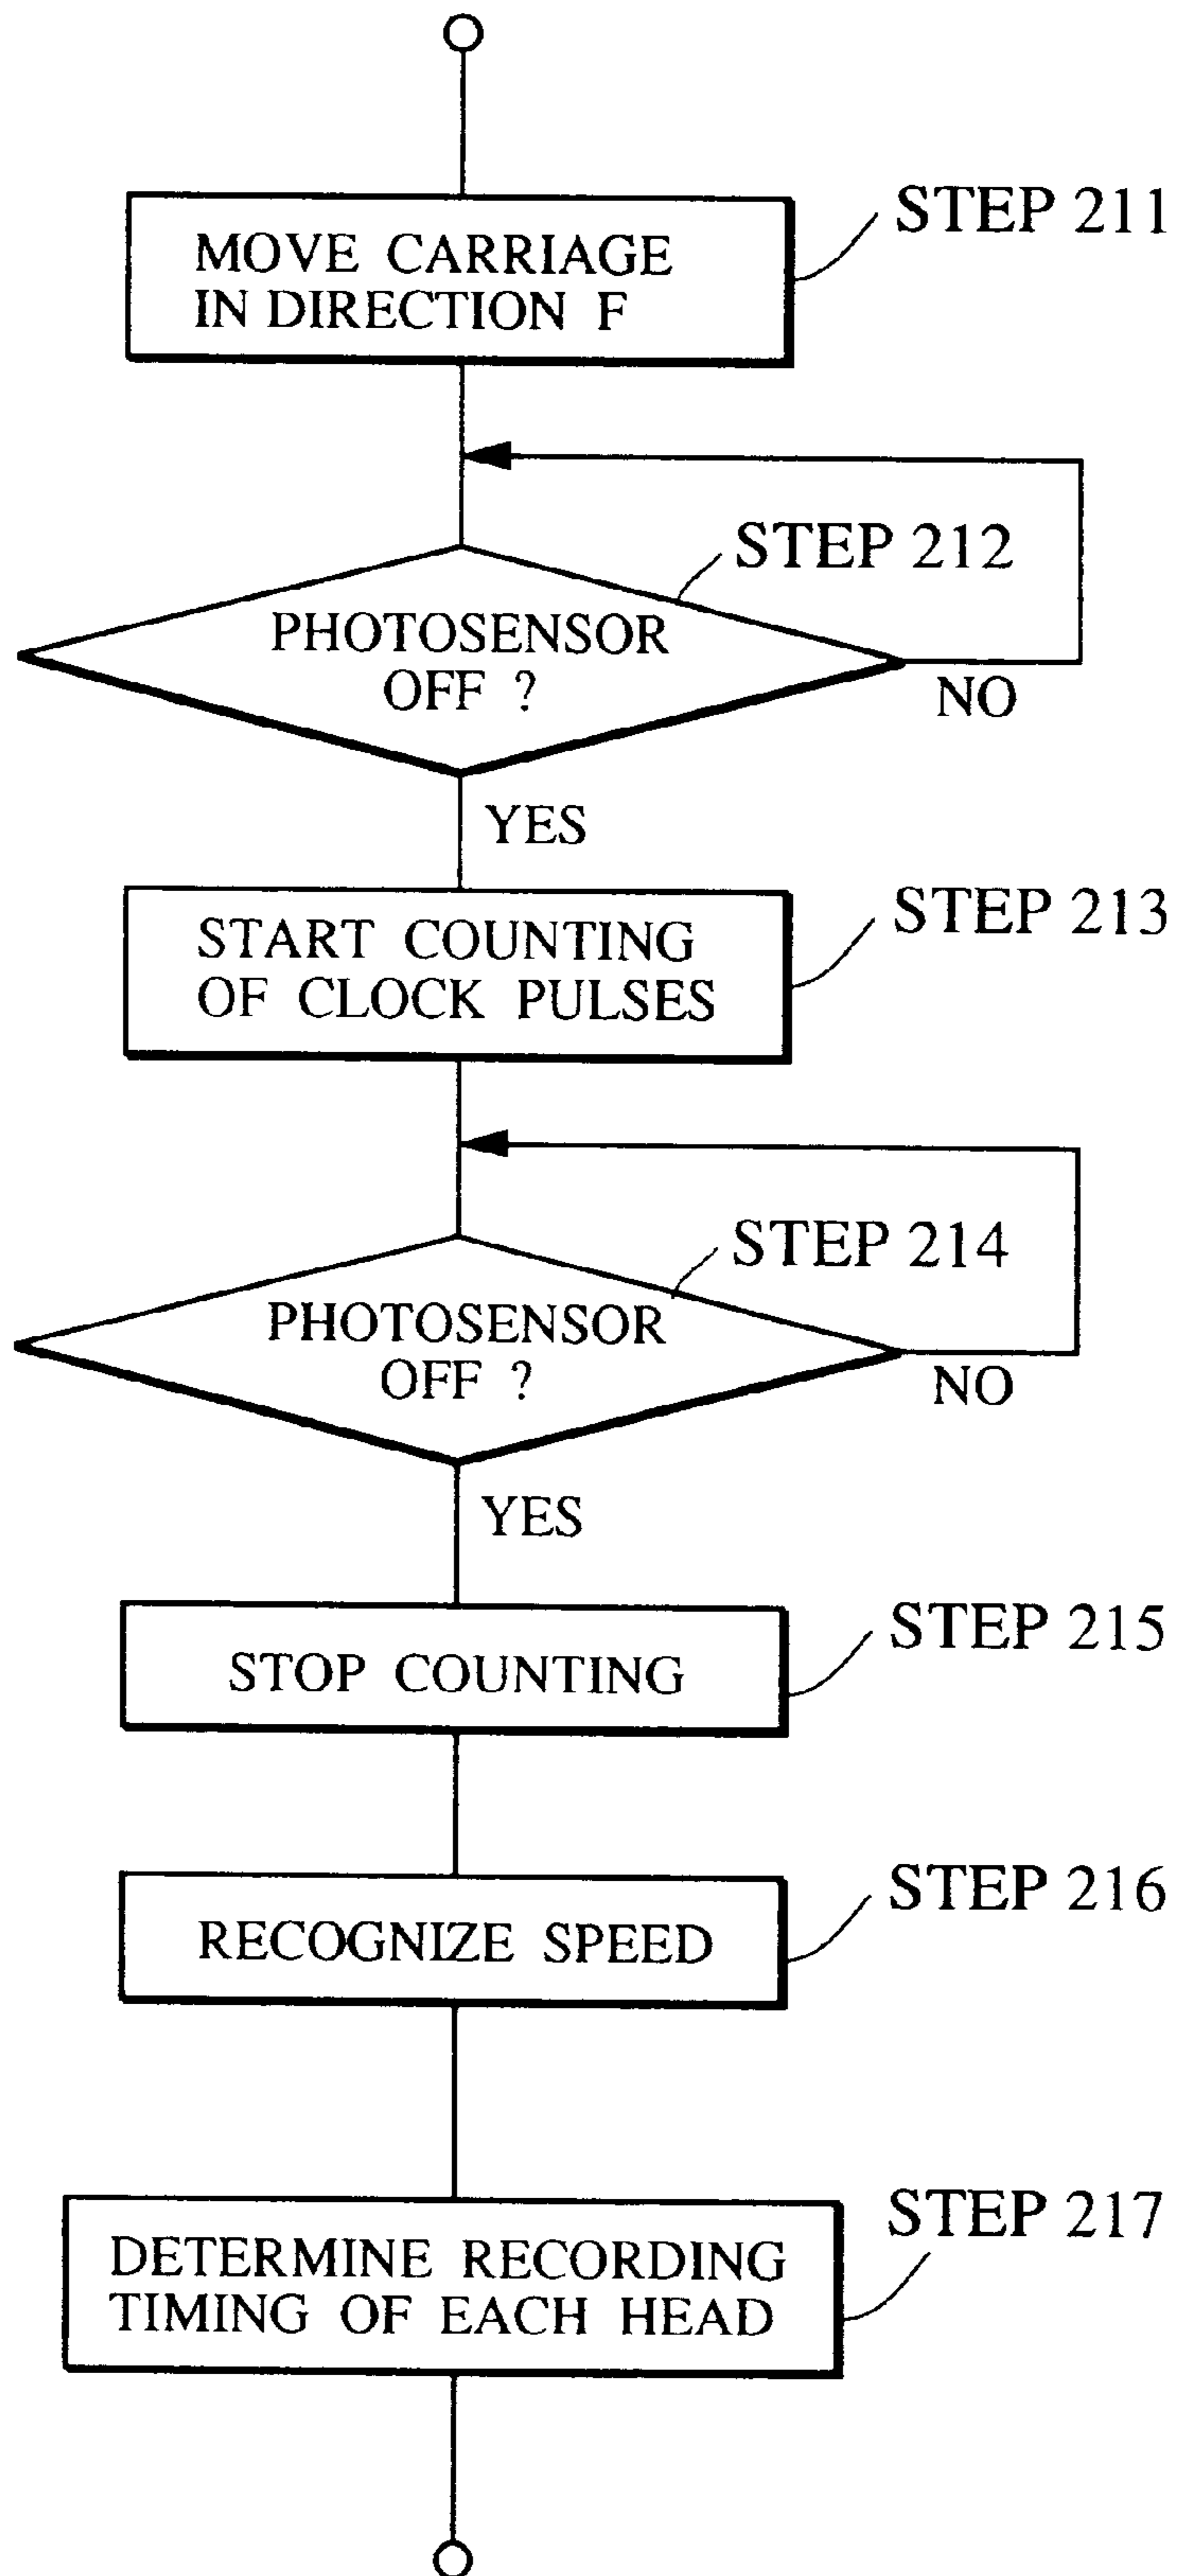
MOVE CARRIAGE IN DIRECTION F

STEP 211

STEP 212

PHOTOSENSOR OFF ?

NO

YES

START COUNTING OF CLOCK PULSES

STEP 213

STEP 214

PHOTOSENSOR OFF ?

NO

YES

STOP COUNTING

STEP 215

RECOGNIZE SPEED

STEP 216

DETERMINE RECORDING TIMING OF EACH HEAD

STEP 217